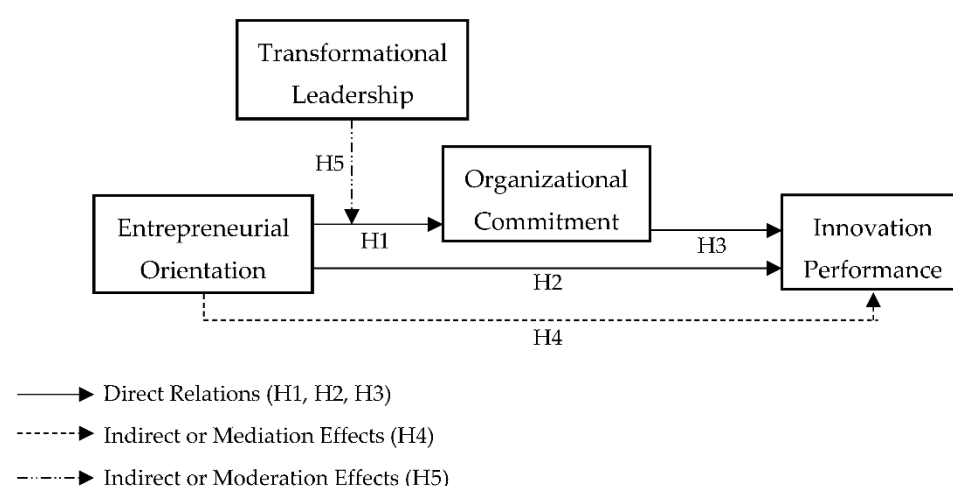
Transformational Leadership

H5

Organizational Commitment

Entrepreneurial Orientation

H1

H3

Innovation Performance

H2

H4

Direct Relations (H1, H2, H3)

Indirect or Mediation Effects (H4)

Indirect or Moderation Effects (H5)